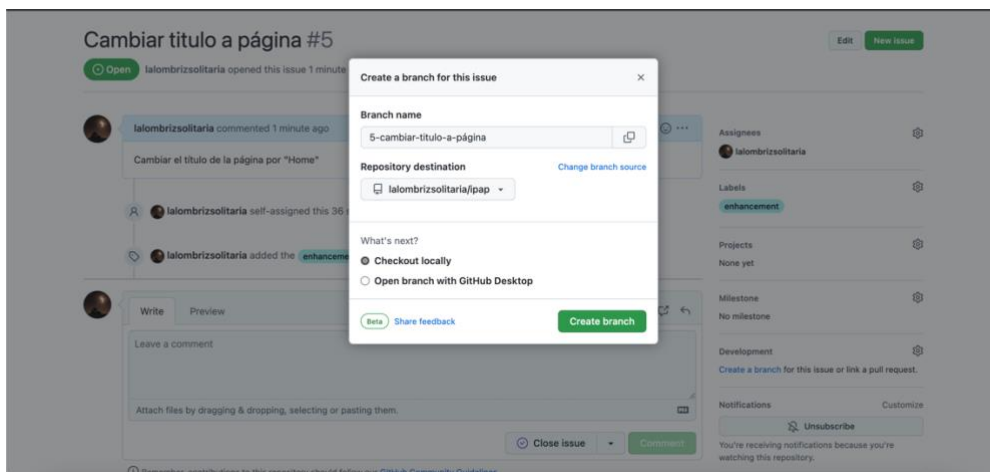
Cambiar titulo a página #5

Edit New issue

Open lalombrizsolitaria opened this issue 1 minute

lalombrizsolitaria commented 1 minute ago

Cambiar el título de la página por "Home"

lalombrizsolitaria self-assigned this 36

lalombrizsolitaria added the enhanceme

Write Preview

Leave a comment

Attach files by dragging & dropping, selecting or pasting them.

Close issue Comment

Create a branch for this issue ×

Branch name

5-cambiar-titulo-a-página

Repository destination Change branch source

lalombrizsolitaria/ipap

What's next?

Checkout locally

Open branch with GitHub Desktop

Beta Share feedback Create branch

Assignees

lalombrizsolitaria

Labels

enhancement

Projects

None yet

Milestone

No milestone

Development

Create a branch for this issue or link a pull request.

Notifications Customize

Unsubscribe

You're receiving notifications because you're watching this repository.

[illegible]